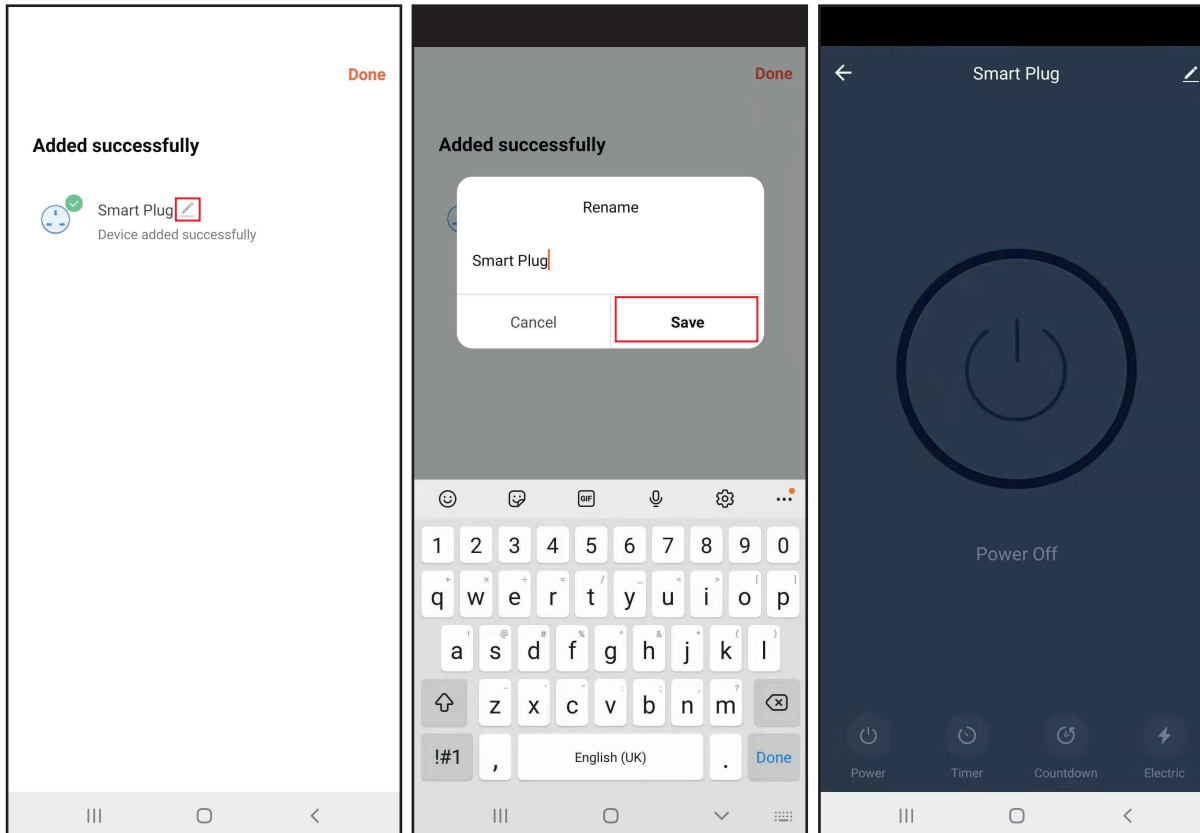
Done

Added successfully

Smart Plug

Device added successfully

Done

Added successfully

Rename

Smart Plug

Cancel

Save

1 2 3 4 5 6 7 8 9 0

+ × ÷ = / _ < > [ ]

q w e r t y u i o p

! @ # % ^ & * ( )

a s d f g h j k l

- ' " : ; , ?

z x c v b n m

!#1

,

English (UK)

.

Done

Smart Plug

Power Off

Power

Timer

Countdown

Electric